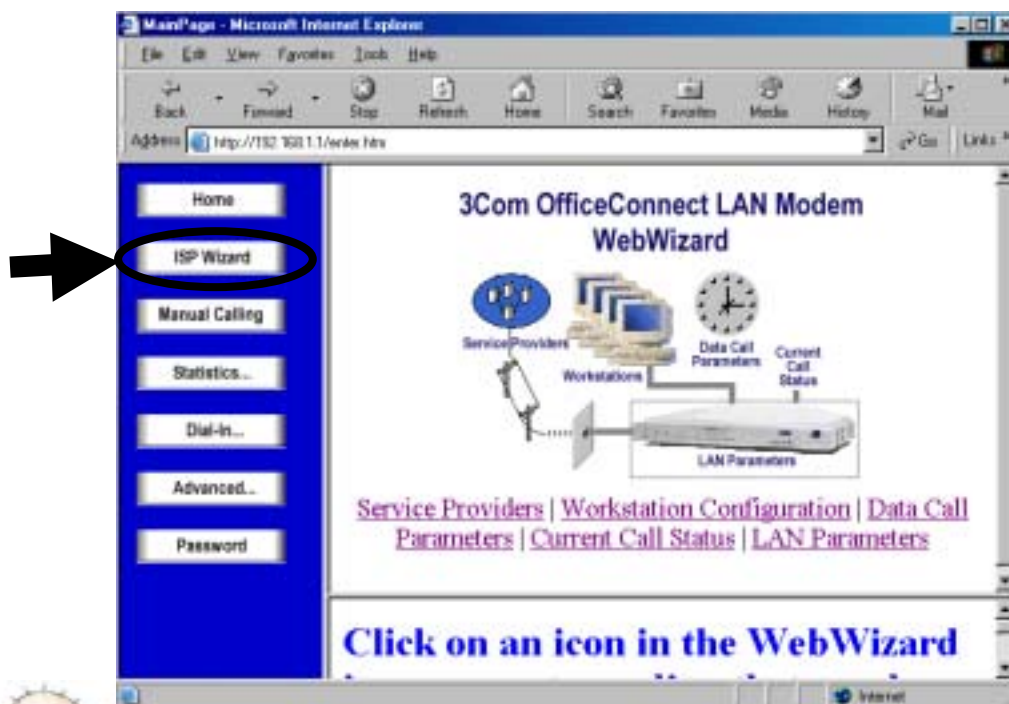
MainPage - Microsoft Internet Explorer

File Edit View Favorites Tools Help

Back Forward Stop Refresh Home Search Favorites Media History Mail

Address http://192.168.1.1/enter.htm Go Links

Home

ISP Wizard

Manual Calling

Statistics...

Dial-In...

Advanced...

Password

3Com OfficeConnect LAN Modem WebWizard

Service Providers

Workstations

Data Call Parameters

Current Call Status

LAN Parameters

Service Providers | Workstation Configuration | Data Call Parameters | Current Call Status | LAN Parameters

Click on an icon in the WebWizard

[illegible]

Internet